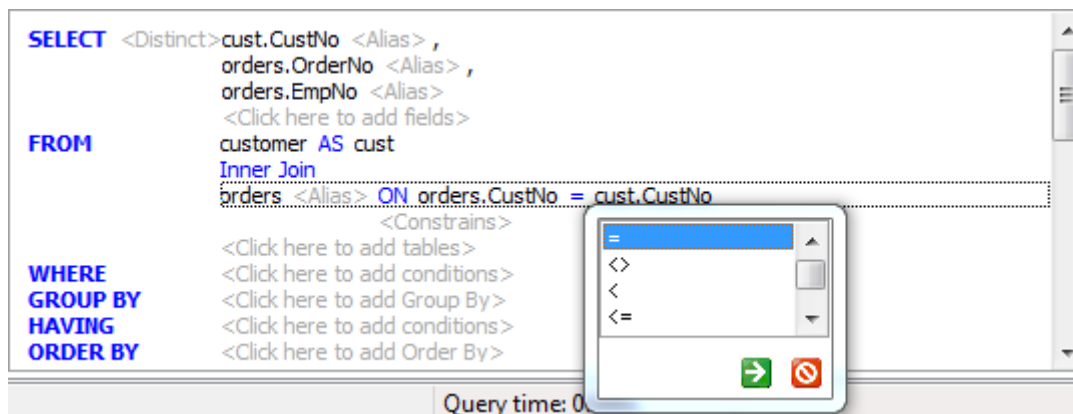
SELECT <Distinct> cust.CustNo <Alias> ,
orders.OrderNo <Alias> ,
orders.EmpNo <Alias>
<Click here to add fields>
FROM customer AS cust
Inner Join
orders <Alias> ON orders.CustNo = cust.CustNo
<Constrains>
<Click here to add tables>
WHERE <Click here to add conditions>
GROUP BY <Click here to add Group By>
HAVING <Click here to add conditions>
ORDER BY <Click here to add Order By>

=
<>
<
<=

Query time: 0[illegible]